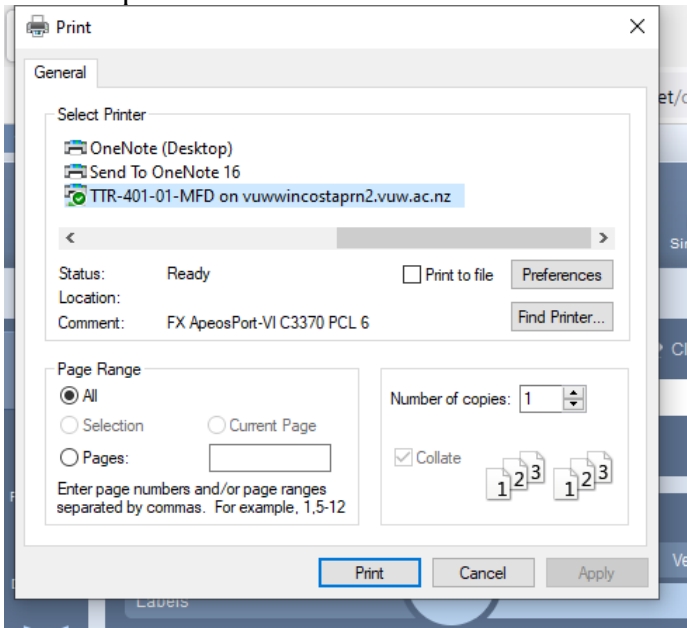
Print

General

Select Printer

OneNote (Desktop)
Send To OneNote 16
TTR-401-01-MFD on vuwwincostaprn2.vuw.ac.nz

Status: Ready
Location:
Comment: FX ApeosPort-VI C3370 PCL 6

Print to file
Preferences
Find Printer...

Page Range
All
Selection
Current Page
Pages:
Enter page numbers and/or page ranges separated by commas. For example, 1,5-12

Number of copies: 1
Collate
1 2 3 1 2 3

Print
Cancel
Apply

et/c
Si
Cl
Ve
Labels